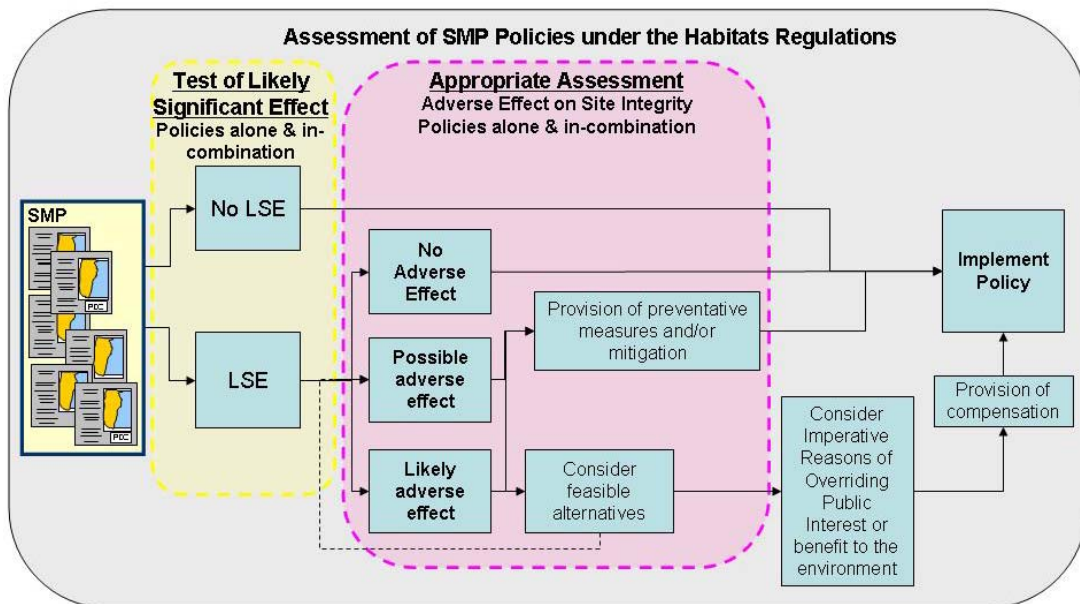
Assessment of SMP Policies under the Habitats Regulations

Test of Likely Significant Effect
Policies alone & in-combination

Appropriate Assessment
Adverse Effect on Site Integrity
Policies alone & in-combination

SMP

PDC

PDC

No LSE

LSE

No Adverse Effect

Possible adverse effect

Likely adverse effect

Provision of preventative measures and/or mitigation

Consider feasible alternatives

Consider Imperative Reasons of Overriding Public Interest or benefit to the environment

Provision of compensation

Implement Policy